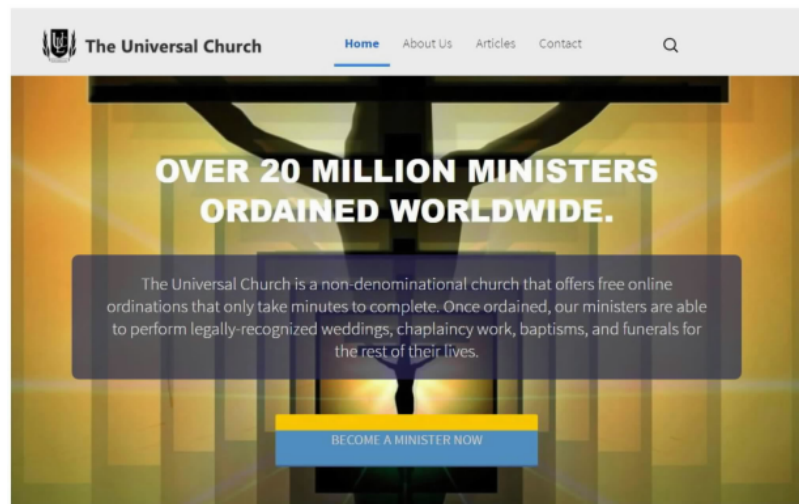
The Universal Church

Home About Us Articles Contact

OVER 20 MILLION MINISTERS ORDAINED WORLDWIDE.

The Universal Church is a non-denominational church that offers free online ordinations that only take minutes to complete. Once ordained, our ministers are able to perform legally-recognized weddings, chaplaincy work, baptisms, and funerals for the rest of their lives.

BECOME A MINISTER NOW